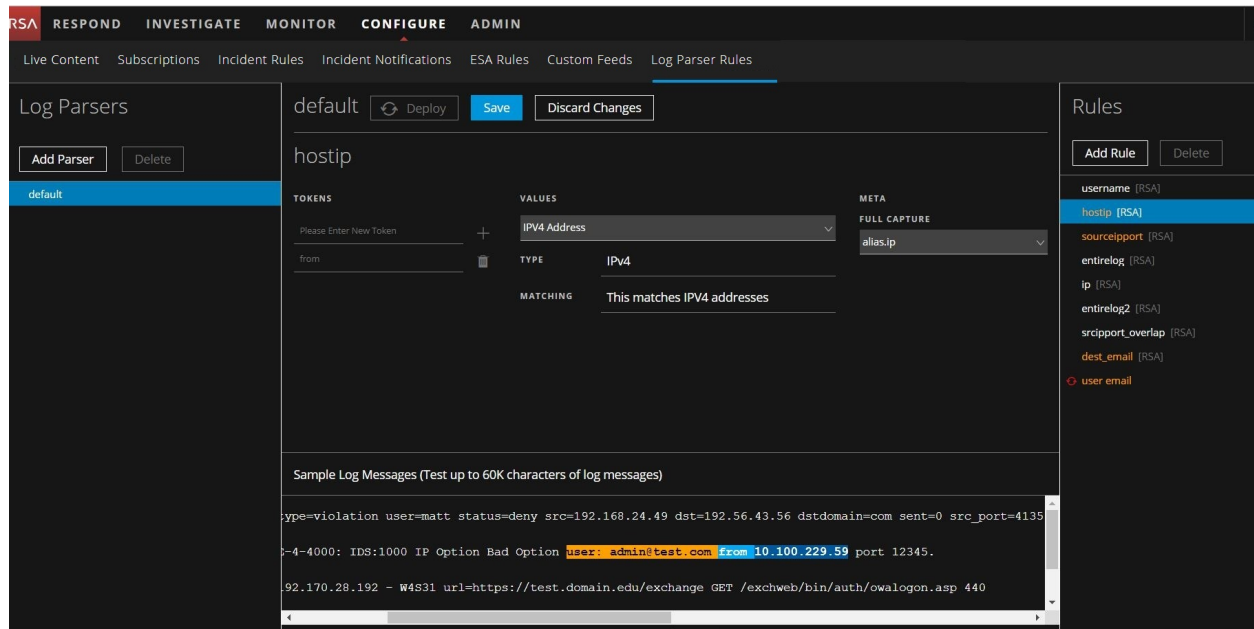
RSA RESPOND INVESTIGATE MONITOR CONFIGURE ADMIN

Live Content Subscriptions Incident Rules Incident Notifications ESA Rules Custom Feeds Log Parser Rules

Log Parsers

Add Parser Delete

default

default Deploy Save Discard Changes

hostip

TOKENS

Please Enter New Token

from

VALUES

IPV4 Address

TYPE IPv4

MATCHING This matches IPV4 addresses

META

FULL CAPTURE

alias.ip

Rules

Add Rule Delete

username [RSA]
hostip [RSA]
sourceipport [RSA]
entirelog [RSA]
ip [RSA]
entirelog2 [RSA]
srcipport_overlap [RSA]
dest_email [RSA]
user email

Sample Log Messages (Test up to 60K characters of log messages)

ype=violation user=matt status=deny src=192.168.24.49 dst=192.56.43.56 dstdomain=com sent=0 src_port=4135

-4-4000: IDS:1000 IP Option Bad Option user: admin@test.com from 10.100.229.59 port 12345.

92.170.28.192 - W4S31 url=https://test.domain.edu/exchange GET /exchweb/bin/auth/owalogon.asp 440